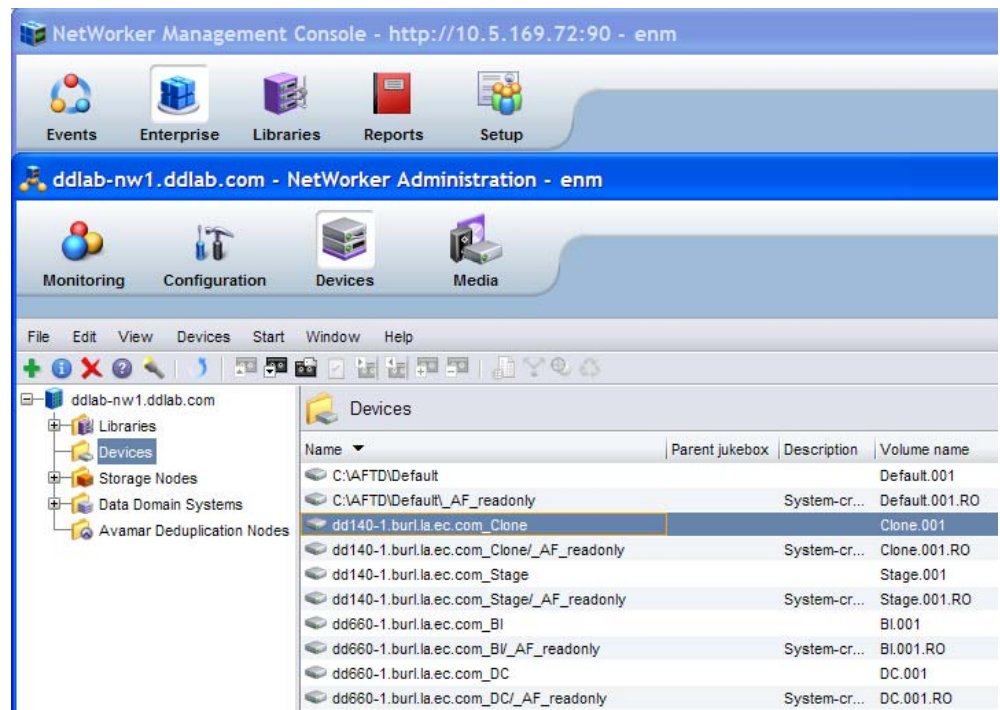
NetWorker Management Console - http://10.5.169.72:90 - enm

Events Enterprise Libraries Reports Setup

ddlab-nw1.ddlab.com - NetWorker Administration - enm

Monitoring Configuration Devices Media

File Edit View Devices Start Window Help

ddlab-nw1.ddlab.com
Libraries
Devices
Storage Nodes
Data Domain Systems
Avamar Deduplication Nodes

Devices

| Name | Parent jukebox | Description | Volume name |
|---|---|---|---|
| C:\AFTD\Default | | | Default.001 |
| C:\AFTD\Default\_AF_readonly | | System-cr... | Default.001.RO |
| dd140-1.burl.la.ec.com_Clone | | | Clone.001 |
| dd140-1.burl.la.ec.com_Clone/_AF_readonly | | System-cr... | Clone.001.RO |
| dd140-1.burl.la.ec.com_Stage | | | Stage.001 |
| dd140-1.burl.la.ec.com_Stage/_AF_readonly | | System-cr... | Stage.001.RO |
| dd660-1.burl.la.ec.com_BI | | | BI.001 |
| dd660-1.burl.la.ec.com_BI/_AF_readonly | | System-cr... | BI.001.RO |
| dd660-1.burl.la.ec.com_DC | | | DC.001 |
| dd660-1.burl.la.ec.com_DC/_AF_readonly | | System-cr... | DC.001.RO |